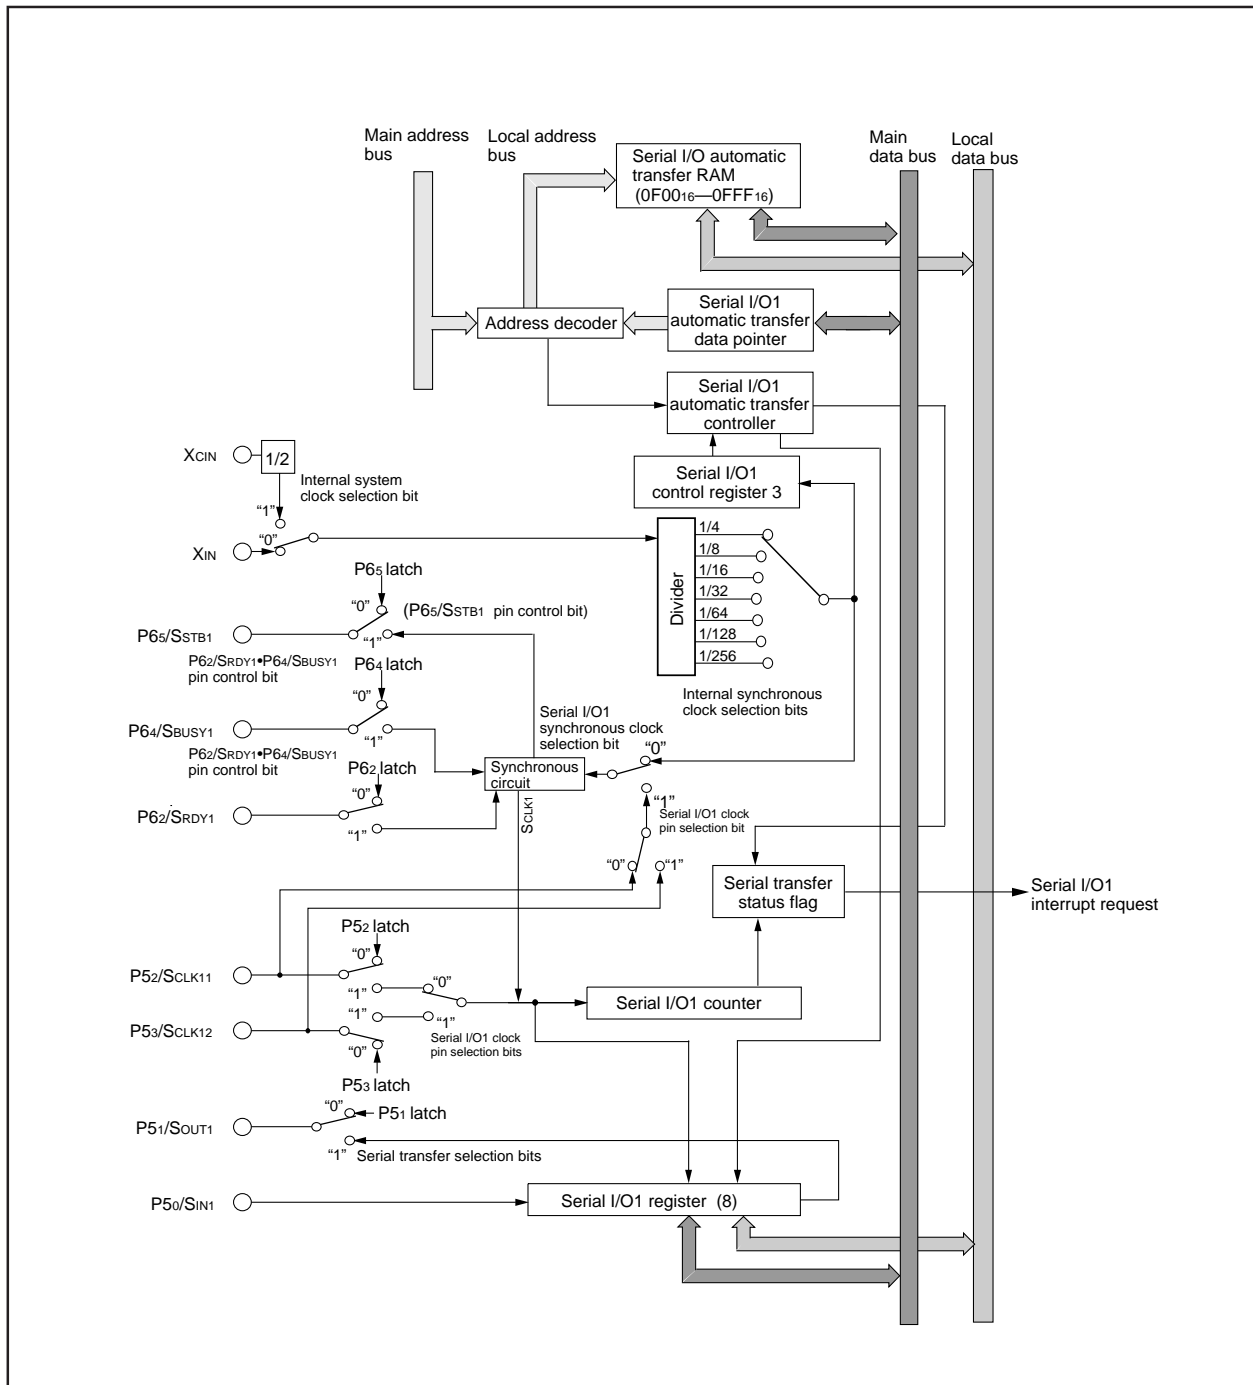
Main address bus

Local address bus

Serial I/O automatic transfer RAM ($0F00_{16}$—$0FFF_{16}$)

Main data bus

Local data bus

Address decoder

Serial I/O1 automatic transfer data pointer

Serial I/O1 automatic transfer controller

XCIN

1/2

Internal system clock selection bit

Serial I/O1 control register 3

"1"

"0"

XIN

Divider

1/4

1/8

1/16

1/32

1/64

1/128

1/256

P65 latch

"0"

(P65/SSTB1 pin control bit)

P65/SSTB1

"1"

P62/SRDY1•P64/SBUSY1 pin control bit

P64 latch

"0"

Internal synchronous clock selection bits

P64/SBUSY1

"1"

Serial I/O1 synchronous clock selection bit

"0"

P62/SRDY1•P64/SBUSY1 pin control bit

P62 latch

Synchronous circuit

"0"

P62/SRDY1

"1"

SCLK1

"1"

Serial I/O1 clock pin selection bit

"0"

"1"

Serial transfer status flag

Serial I/O1 interrupt request

P52 latch

"0"

P52/SCLK11

"1"

"0"

Serial I/O1 counter

P53/SCLK12

"1"

"1"

Serial I/O1 clock pin selection bits

"0"

P53 latch

"0"

P51 latch

P51/SOUT1

"1" Serial transfer selection bits

P50/SIN1

Serial I/O1 register (8)